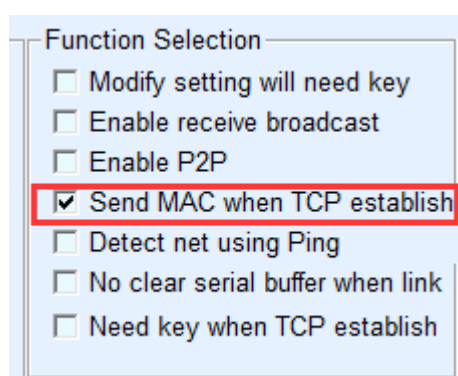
Function Selection

☐ Modify setting will need key
☐ Enable receive broadcast
☐ Enable P2P
☑ Send MAC when TCP establish
☐ Detect net using Ping
☐ No clear serial buffer when link
☐ Need key when TCP establish